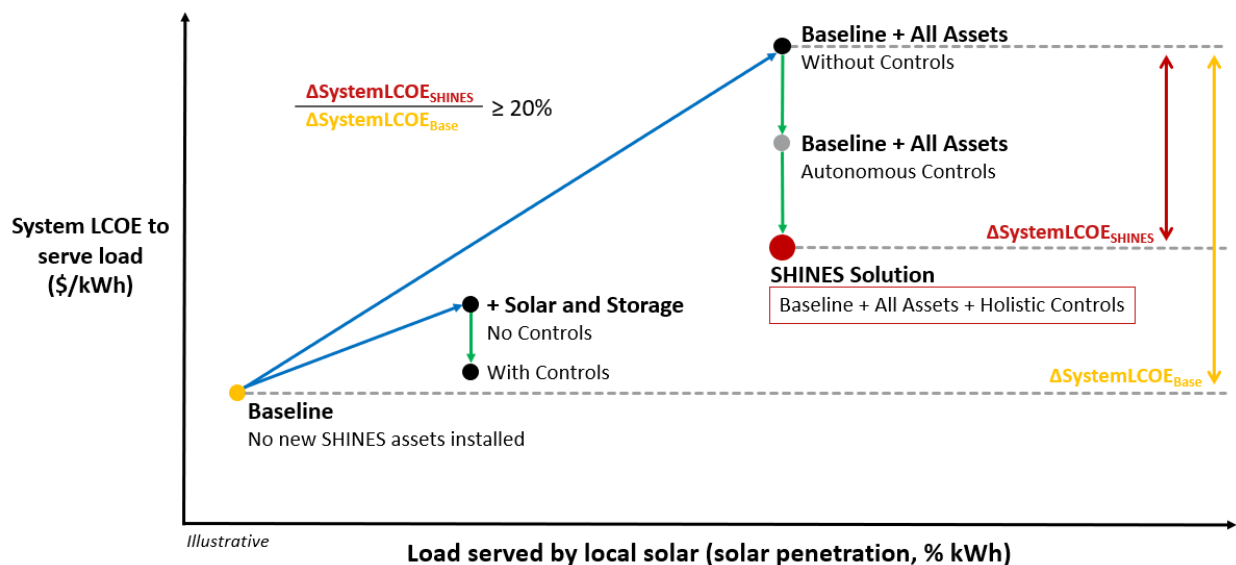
System LCOE to serve load ($/kWh)

$\frac{\Delta SystemLCOE_{SHINES}}{\Delta SystemLCOE_{Base}} \geq 20\%$

Baseline + All Assets
Without Controls

Baseline + All Assets
Autonomous Controls

$\Delta SystemLCOE_{SHINES}$

SHINES Solution
Baseline + All Assets + Holistic Controls

+ Solar and Storage
No Controls

With Controls

$\Delta SystemLCOE_{Base}$

Baseline
No new SHINES assets installed

Illustrative

Load served by local solar (solar penetration, % kWh)